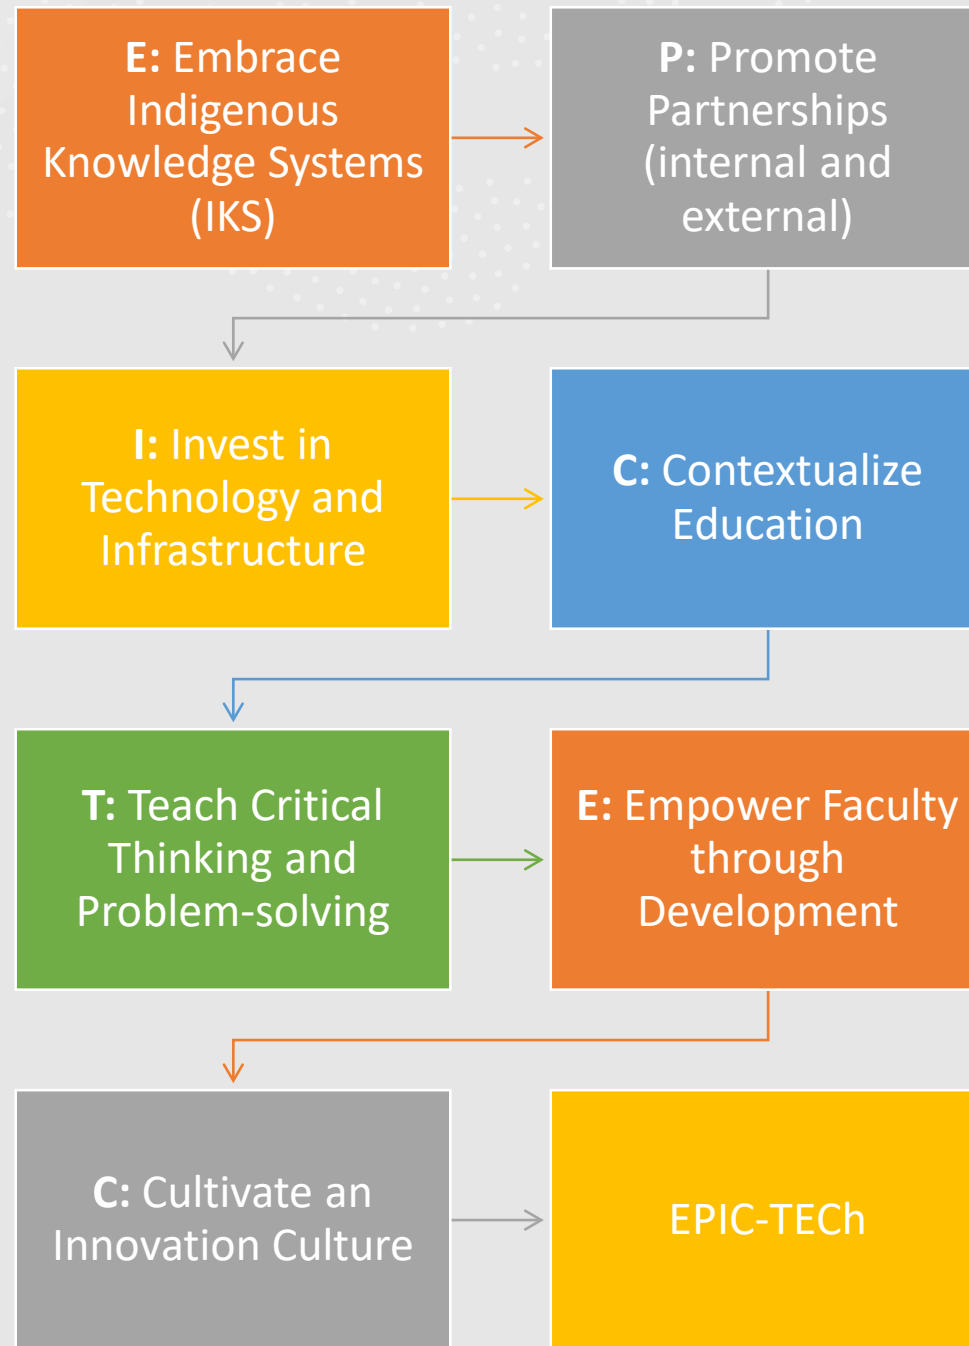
**E:** Embrace Indigenous Knowledge Systems (IKS)

**P:** Promote Partnerships (internal and external)

**I:** Invest in Technology and Infrastructure

**C:** Contextualize Education

**T:** Teach Critical Thinking and Problem-solving

**E:** Empower Faculty through Development

**C:** Cultivate an Innovation Culture

EPIC-TECh